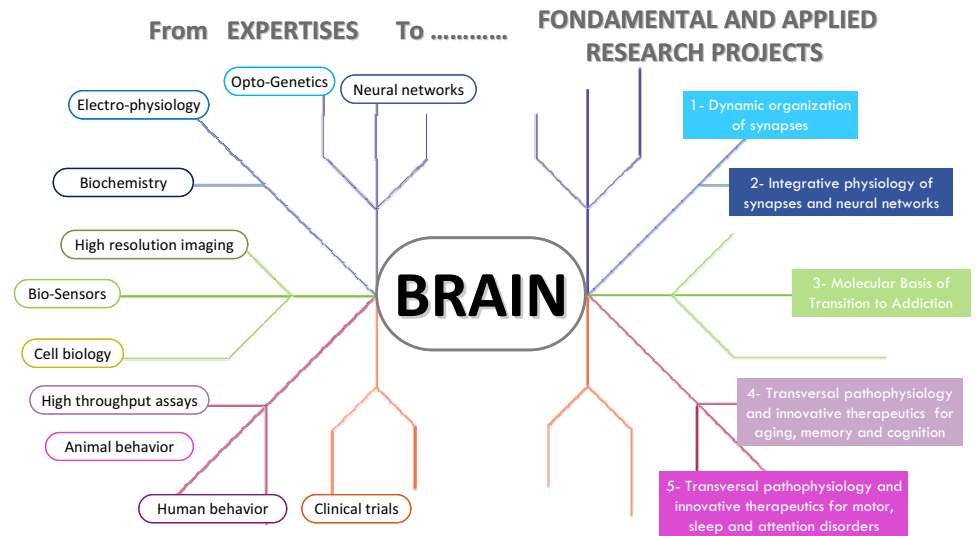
From EXPERTISES To ………… FONDAMENTAL AND APPLIED RESEARCH PROJECTS

Opto-Genetics

Neural networks

Electro-physiology

Biochemistry

High resolution imaging

Bio-Sensors

Cell biology

High throughput assays

Animal behavior

Human behavior

Clinical trials

BRAIN

1- Dynamic organization of synapses

2- Integrative physiology of synapses and neural networks

3- Molecular Basis of Transition to Addiction

4- Transversal pathophysiology and innovative therapeutics for aging, memory and cognition

5- Transversal pathophysiology and innovative therapeutics for motor, sleep and attention disorders